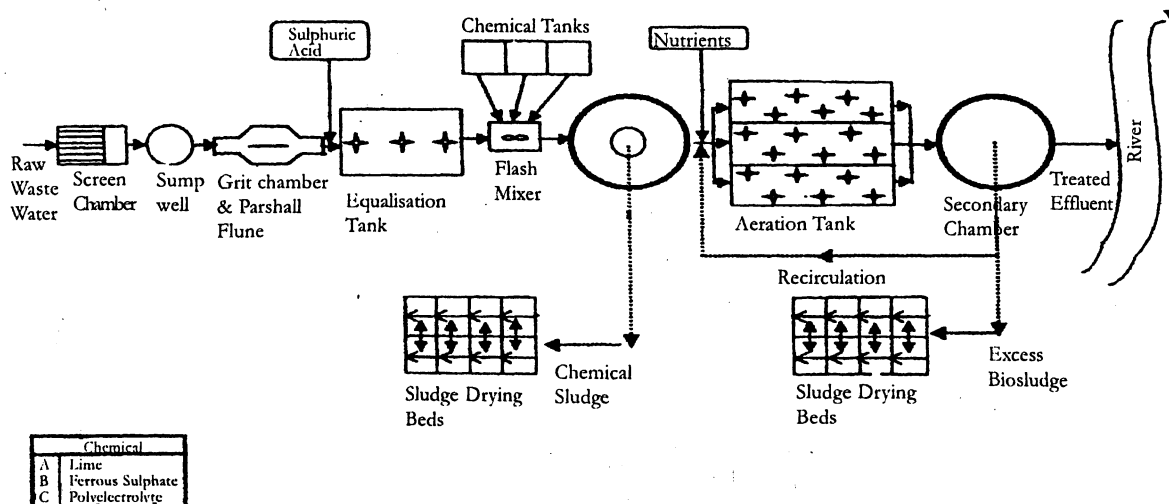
Sulphuric Acid

Chemical Tanks

Nutrients

Raw Waste Water

Screen Chamber

Sump well

Grit chamber & Parshall Flune

Equalisation Tank

Flash Mixer

Aeration Tank

Secondary Chamber

Treated Effluent

River

Recirculation

Sludge Drying Beds

Chemical Sludge

Sludge Drying Beds

Excess Biosludge

| Chemical | |
|---|---|
| A | Lime |
| B | Ferrous Sulphate |
| C | Polyelectrolyte |